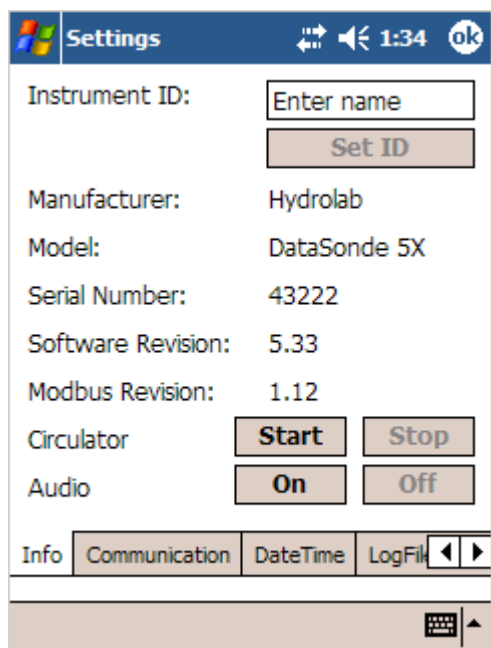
Settings 1:34 ok

Instrument ID: Enter name

Set ID

Manufacturer: Hydrolab

Model: DataSonde 5X

Serial Number: 43222

Software Revision: 5.33

Modbus Revision: 1.12

Circulator Start Stop

Audio On Off

Info Communication DateTime LogFil